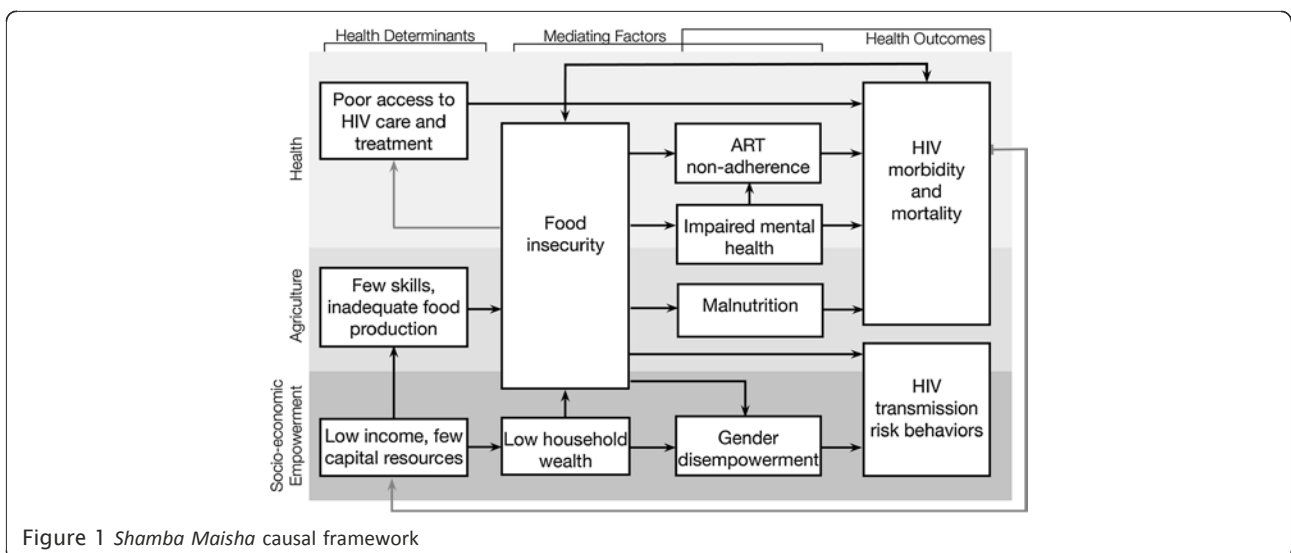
Health Determinants

Mediating Factors

Health Outcomes

Health

Agriculture

Socio-economic Empowerment

Poor access to HIV care and treatment

Food insecurity

ART non-adherence

Impaired mental health

Malnutrition

HIV morbidity and mortality

Few skills, inadequate food production

HIV transmission risk behaviors

Low income, few capital resources

Low household wealth

Gender disempowerment

Figure 1 Shamba Maisha causal framework